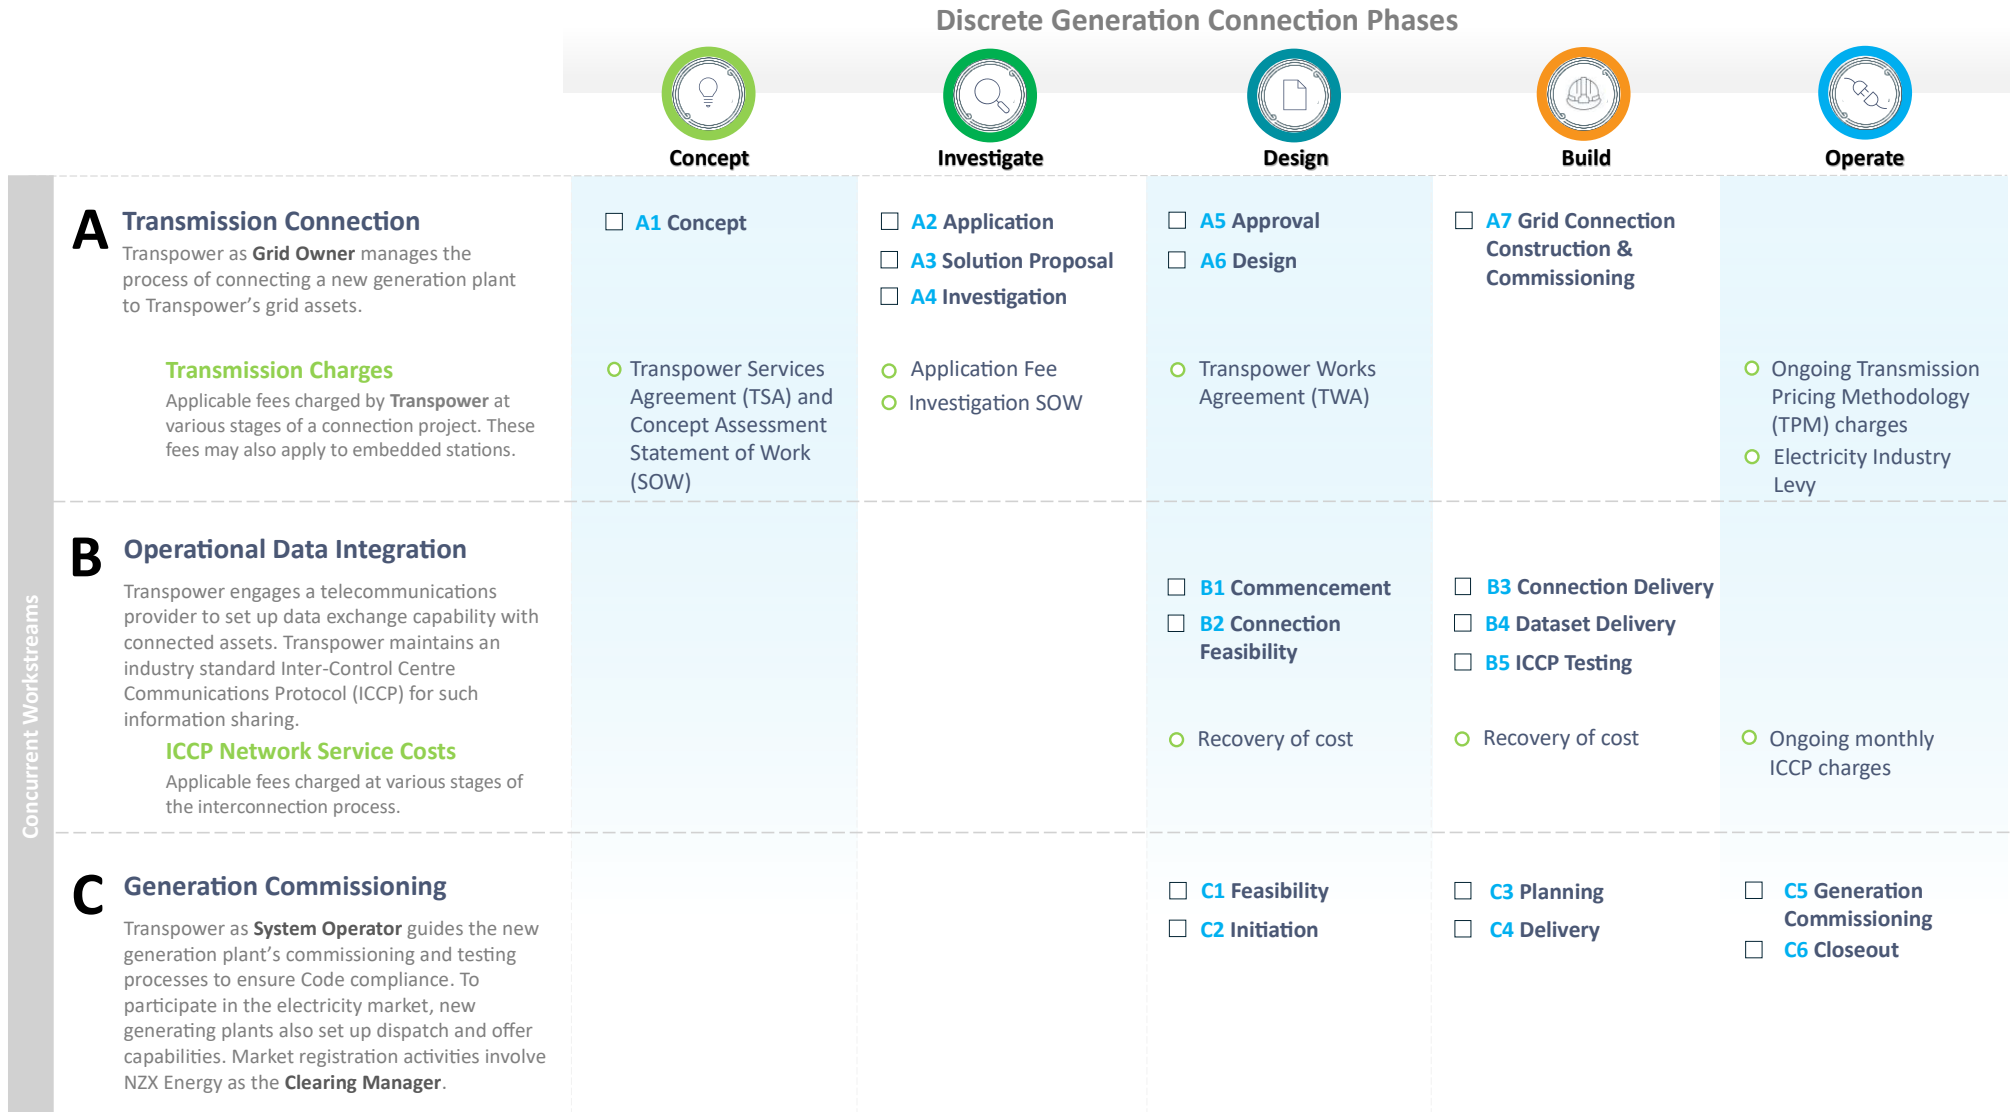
Discrete Generation Connection Phases

Concept

Investigate

Design

Build

Operate

Concurrent Workstreams

A Transmission Connection

Transpower as **Grid Owner** manages the process of connecting a new generation plant to Transpower's grid assets.

☐ A1 Concept

☐ A2 Application
☐ A3 Solution Proposal
☐ A4 Investigation

☐ A5 Approval
☐ A6 Design

☐ A7 Grid Connection Construction & Commissioning

Transmission Charges

Applicable fees charged by **Transpower** at various stages of a connection project. These fees may also apply to embedded stations.

○ Transpower Services Agreement (TSA) and Concept Assessment Statement of Work (SOW)

○ Application Fee
○ Investigation SOW

○ Transpower Works Agreement (TWA)

○ Ongoing Transmission Pricing Methodology (TPM) charges
○ Electricity Industry Levy

B Operational Data Integration

Transpower engages a telecommunications provider to set up data exchange capability with connected assets. Transpower maintains an industry standard Inter-Control Centre Communications Protocol (ICCP) for such information sharing.

☐ B1 Commencement
☐ B2 Connection Feasibility

☐ B3 Connection Delivery
☐ B4 Dataset Delivery
☐ B5 ICCP Testing

ICCP Network Service Costs

Applicable fees charged at various stages of the interconnection process.

○ Recovery of cost

○ Recovery of cost

○ Ongoing monthly ICCP charges

C Generation Commissioning

Transpower as **System Operator** guides the new generation plant's commissioning and testing processes to ensure Code compliance. To participate in the electricity market, new generating plants also set up dispatch and offer capabilities. Market registration activities involve NZX Energy as the **Clearing Manager**.

☐ C1 Feasibility
☐ C2 Initiation

☐ C3 Planning
☐ C4 Delivery

☐ C5 Generation Commissioning
☐ C6 Closeout